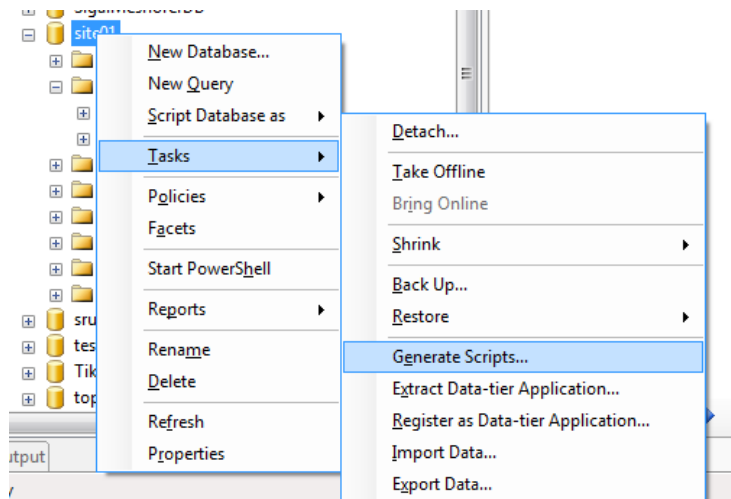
site01
sru
tes
Tik
top
utput

New Database...
New Query
Script Database as
Tasks
Policies
Facets
Start PowerShell
Reports
Rename
Delete
Refresh
Properties

Detach...
Take Offline
Bring Online
Shrink
Back Up...
Restore
Generate Scripts...
Extract Data-tier Application...
Register as Data-tier Application...
Import Data...
Export Data...